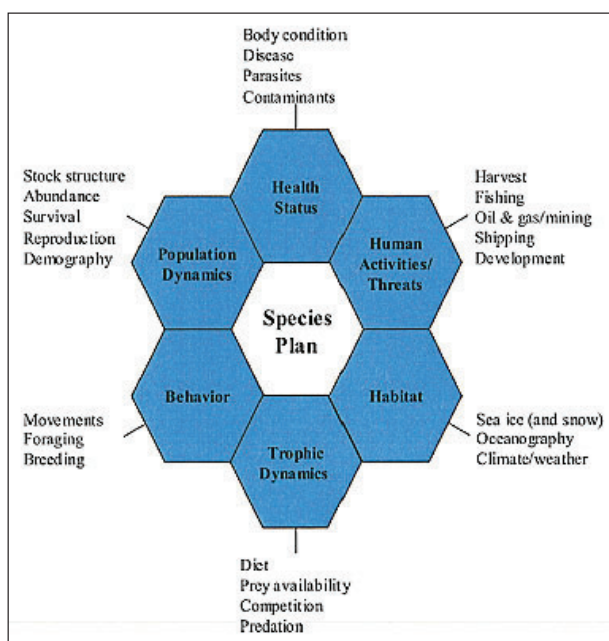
Body condition
Disease
Parasites
Contaminants

Stock structure
Abundance
Survival
Reproduction
Demography

Health Status

Harvest
Fishing
Oil & gas/mining
Shipping
Development

Population Dynamics

Human Activities/ Threats

Species Plan

Behavior

Habitat

Movements
Foraging
Breeding

Trophic Dynamics

Sea ice (and snow)
Oceanography
Climate/weather

Diet
Prey availability
Competition
Predation